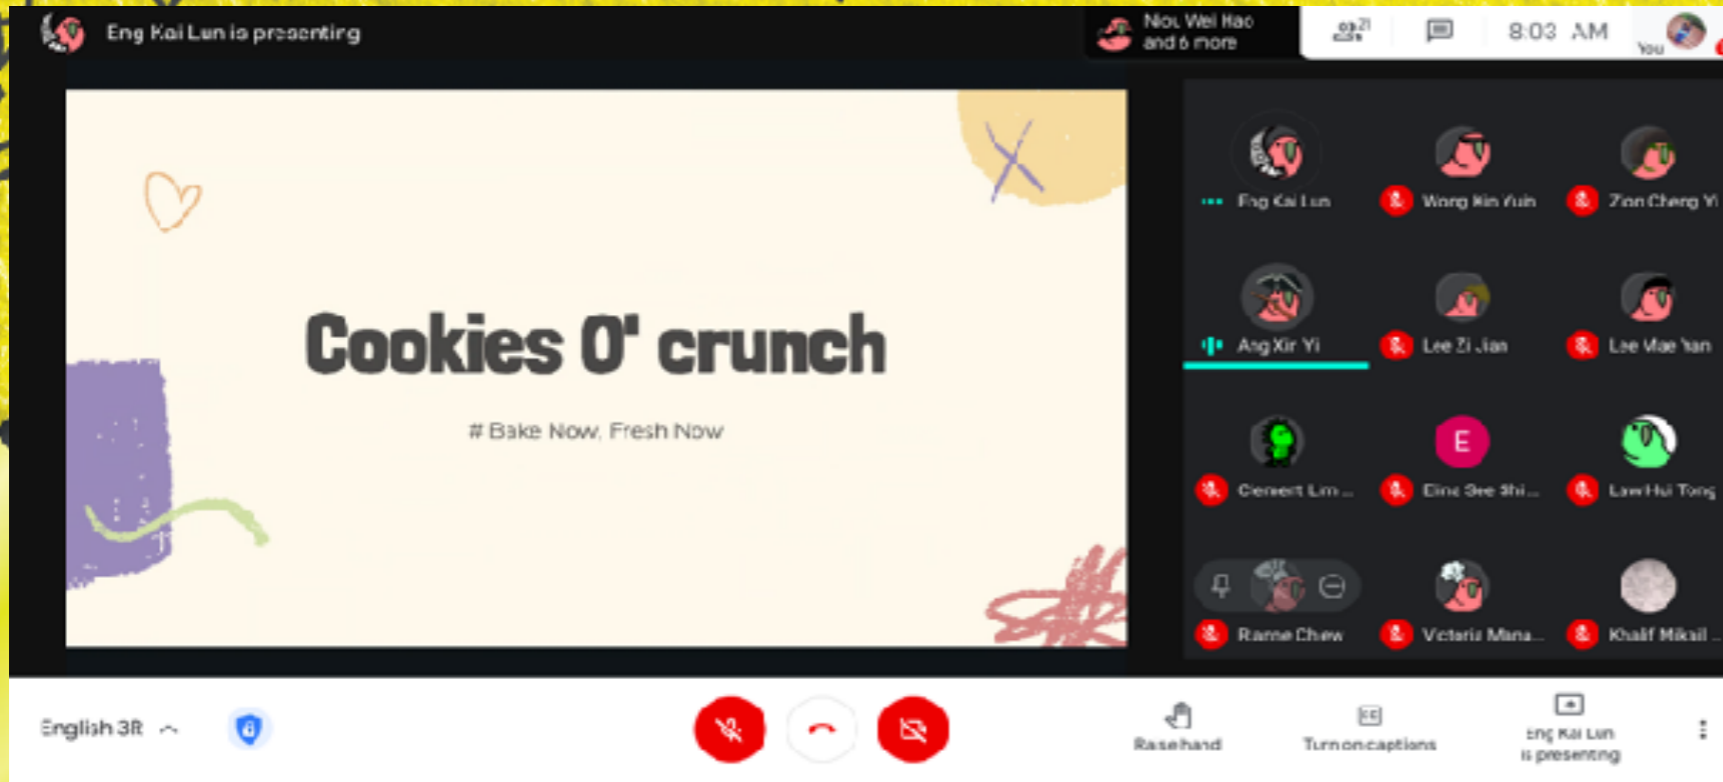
Eng Kai Lun is presenting

Niou Wei Hao and 6 more

21

8:03 AM

You

Cookies O' crunch

# Bake Now, Fresh Now

Eng Kai Lun

Wong Xin Yuin

Zion Cheng Yi

Ang Xin Yi

Lee Zi Jian

Lee Mae Yan

Clement Lim ...

E

Eine See Shi...

Law Hui Tong

Ranne Chew

Victoria Mana...

Khalif Mikail ...

English 3R

Raise hand

Turn on captions

Eng Kai Lun is presenting